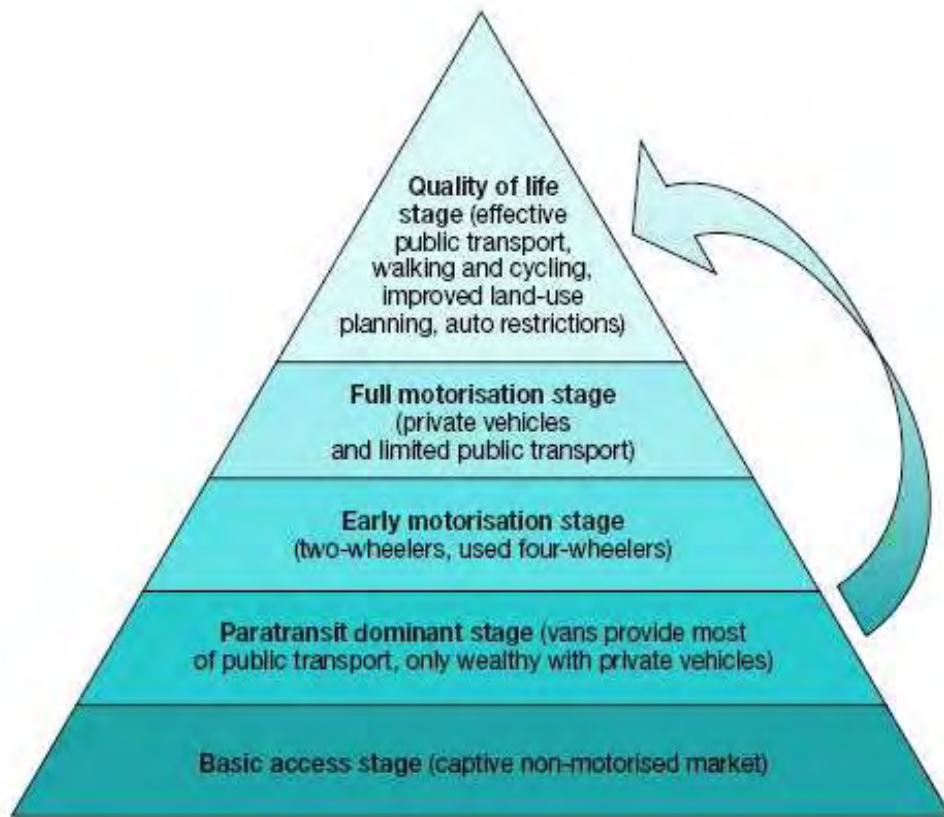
Quality of life stage (effective public transport, walking and cycling, improved land-use planning, auto restrictions)

Full motorisation stage (private vehicles and limited public transport)

Early motorisation stage (two-wheelers, used four-wheelers)

Paratransit dominant stage (vans provide most of public transport, only wealthy with private vehicles)

Basic access stage (captive non-motorised market)